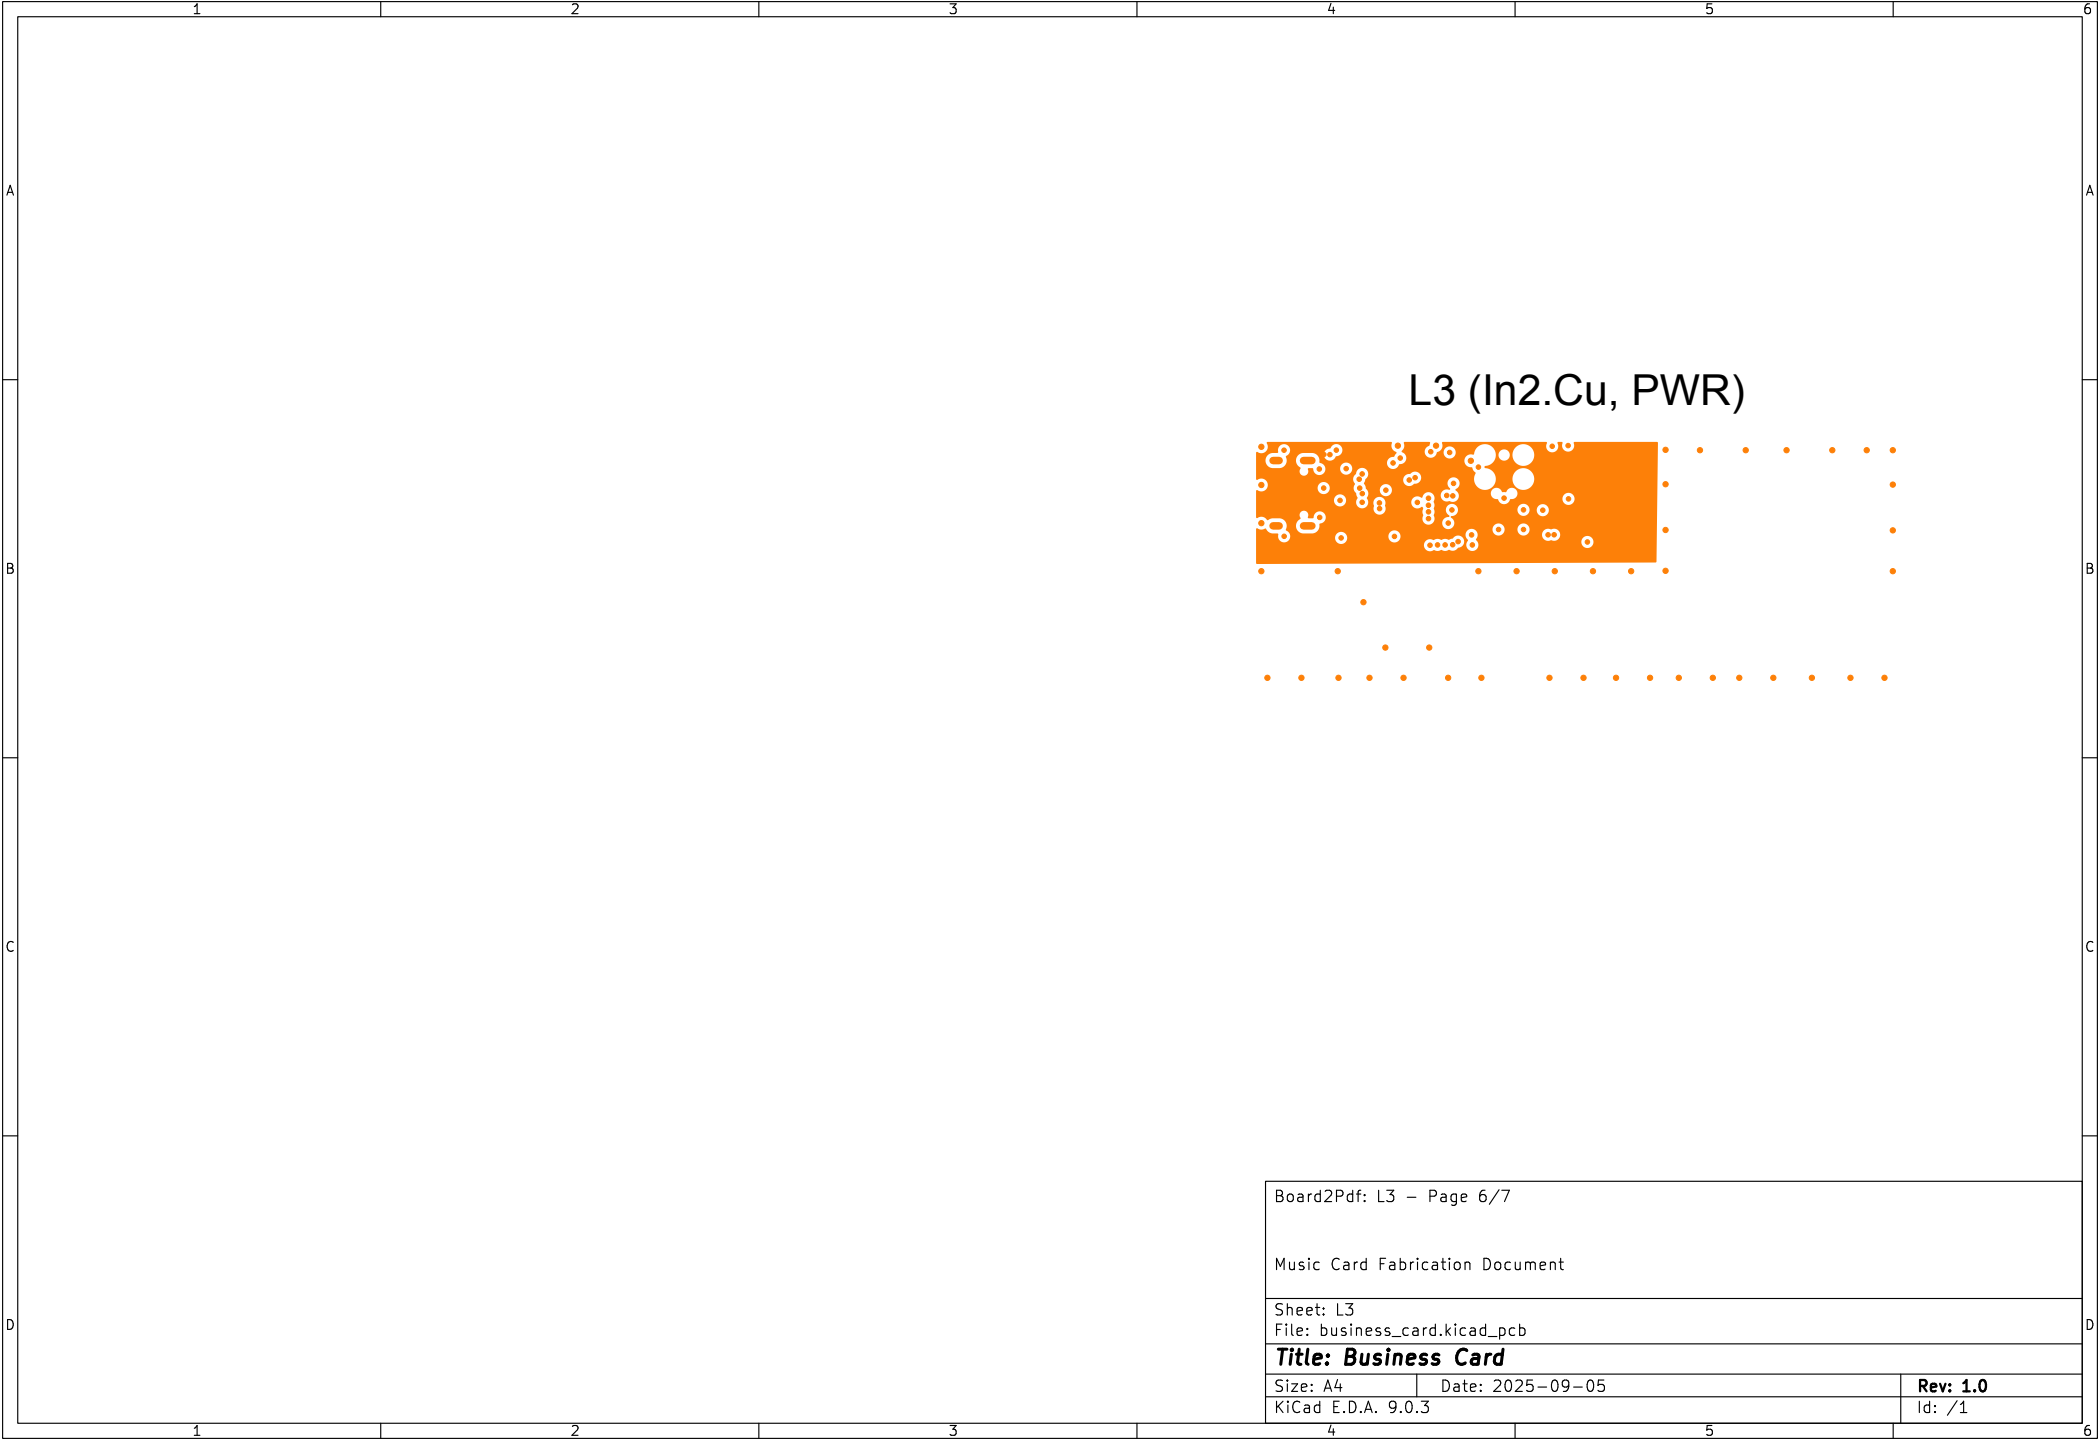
1 2 3 4 5 6

A

B

C

D

L3 (In2.Cu, PWR)

Board2Pdf: L3 — Page 6/7

Music Card Fabrication Document

Sheet: L3
File: business_card.kicad_pcb

**Title: Business Card**

| Size: A4 | Date: 2025-09-05 | Rev: 1.0 |
|---|---|---|
| KiCad E.D.A. 9.0.3 | | Id: /1 |

A

B

C

D

1 2 3 4 5 6